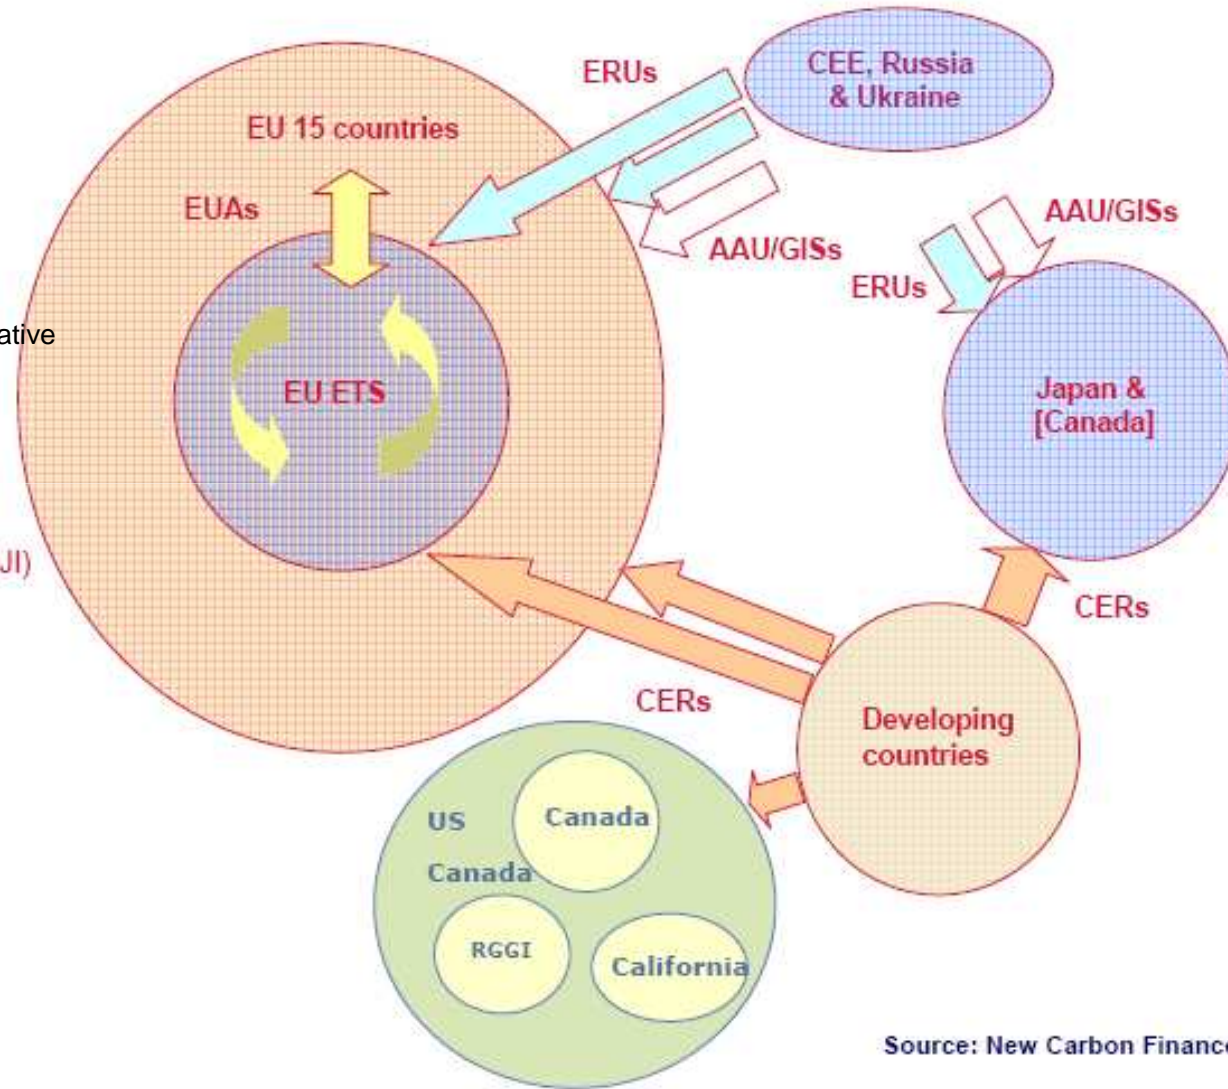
ERUs

CEE, Russia & Ukraine

EU 15 countries

EUAs

AAU/GISs

AAU/GISs

ERUs

ative

EU ETS

Japan & [Canada]

JI)

CERs

CERs

Developing countries

US

Canada

Canada

RGGI

California

Source: New Carbon Financ